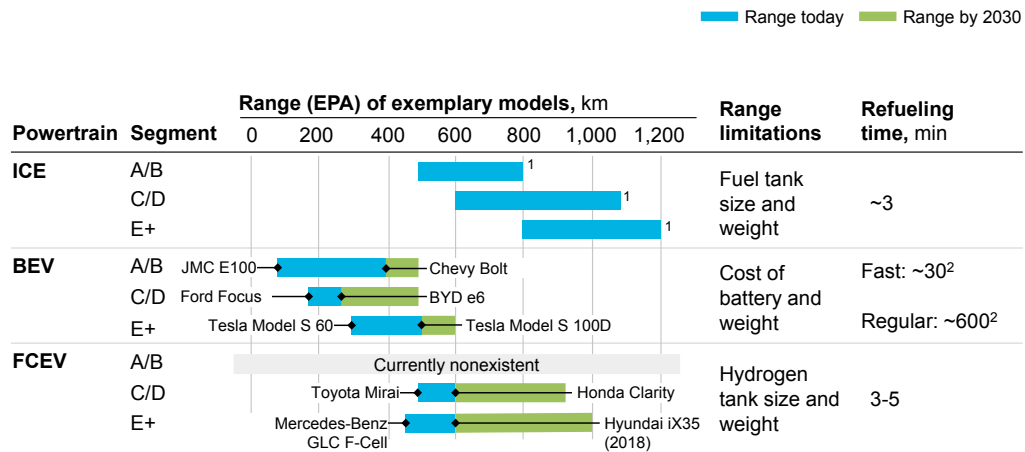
Range today Range by 2030

| Powertrain | Segment | Range (EPA) of exemplary models, km 0 200 400 600 800 1,000 1,200 | Range limitations | Refueling time, min |
|---|---|---|---|---|
| ICE | A/B | 1 | Fuel tank size and weight | ~3 |
| | C/D | 1 | | |
| | E+ | 1 | | |
| BEV | A/B | JMC E100 Chevy Bolt | Cost of battery and weight | Fast: ~30$^2$ |
| | C/D | Ford Focus BYD e6 | | |
| | E+ | Tesla Model S 60 Tesla Model S 100D | | Regular: ~600$^2$ |
| FCEV | A/B | Currently nonexistent | Hydrogen tank size and weight | 3-5 |
| | C/D | Toyota Mirai Honda Clarity | | |
| | E+ | Mercedes-Benz GLC F-Cell Hyundai iX35 (2018) | | |